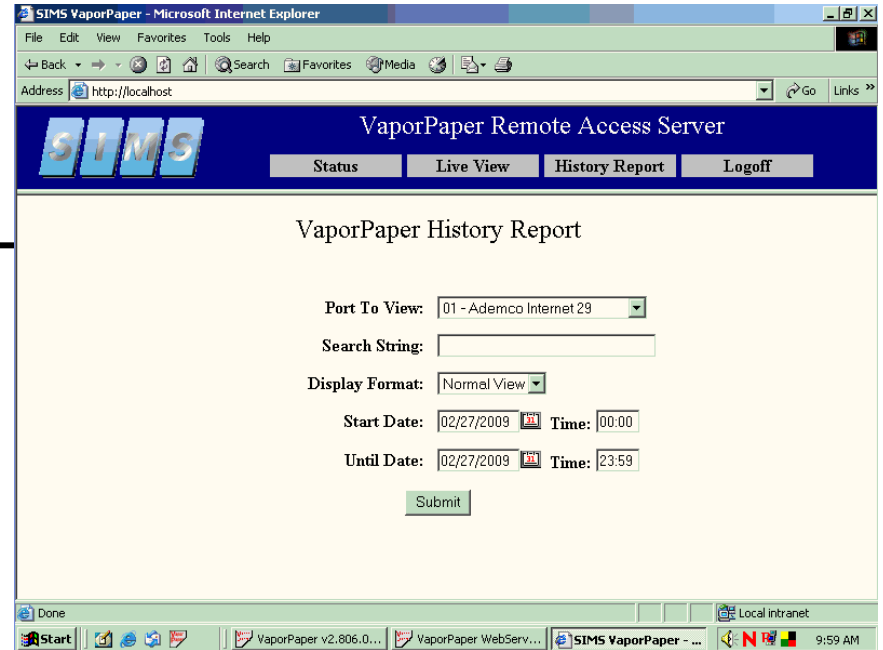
SIMS VaporPaper - Microsoft Internet Explorer

File Edit View Favorites Tools Help

Back Search Favorites Media

Address http://localhost Go Links »

SIMS

VaporPaper Remote Access Server

Status Live View History Report Logoff

VaporPaper History Report

Port To View: 01 - Ademco Internet 29

Search String:

Display Format: Normal View

Start Date: 02/27/2009 Time: 00:00

Until Date: 02/27/2009 Time: 23:59

Submit

Done Local intranet

Start VaporPaper v2.806.0... VaporPaper WebServ... SIMS VaporPaper - ... 9:59 AM